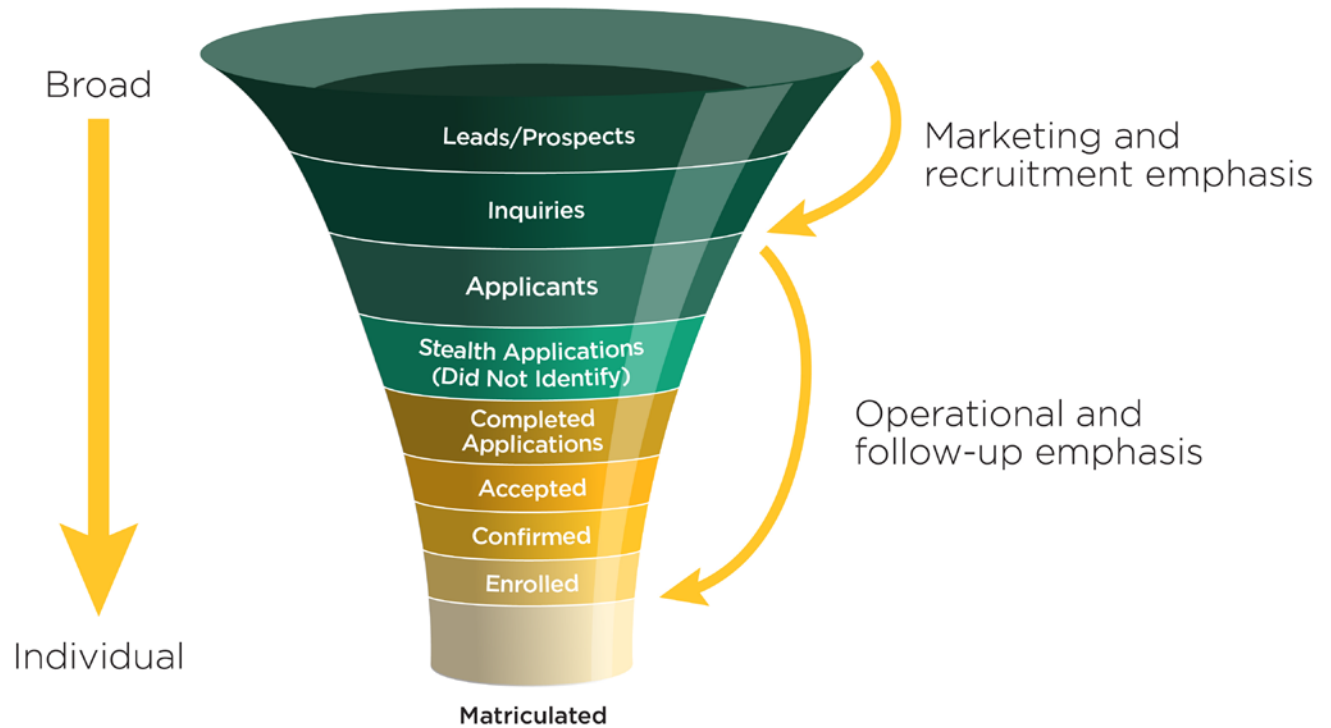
Broad

Individual

Leads/Prospects

Inquiries

Applicants

Stealth Applications (Did Not Identify)

Completed Applications

Accepted

Confirmed

Enrolled

Matriculated

Marketing and recruitment emphasis

Operational and follow-up emphasis